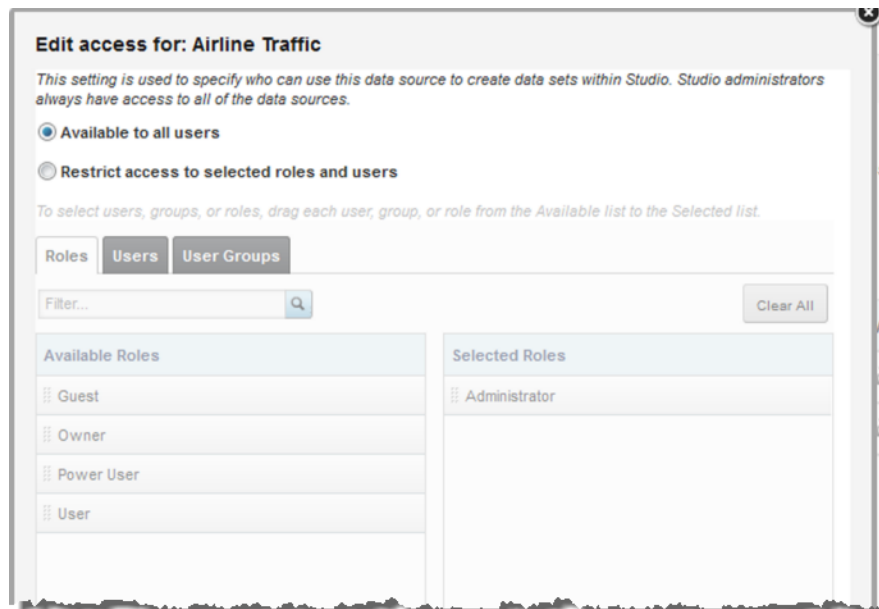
Edit access for: Airline Traffic

This setting is used to specify who can use this data source to create data sets within Studio. Studio administrators always have access to all of the data sources.

Available to all users

Restrict access to selected roles and users

To select users, groups, or roles, drag each user, group, or role from the Available list to the Selected list.

Roles Users User Groups

Filter...

Clear All

| Available Roles | Selected Roles |
|---|---|
| Guest | Administrator |
| Owner | |
| Power User | |
| User | |